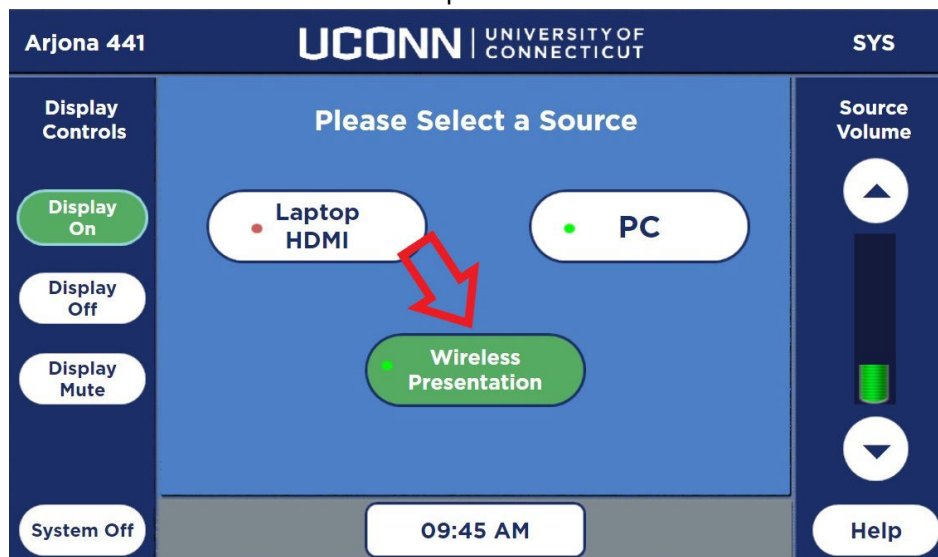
Arjona 441

UCONN | UNIVERSITY OF CONNECTICUT

SYS

Display Controls

Display On

Display Off

Display Mute

System Off

Please Select a Source

Laptop HDMI

PC

Wireless Presentation

Source Volume

09:45 AM

Help